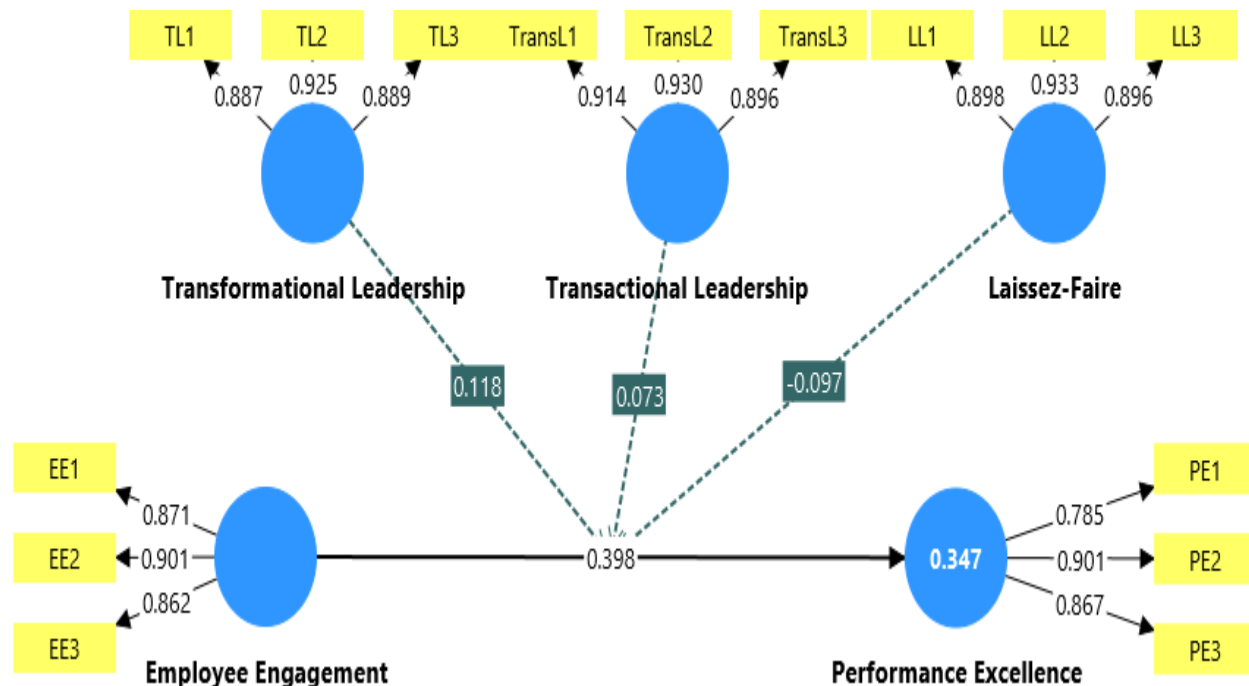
TL1 TL2 TL3 TransL1 TransL2 TransL3 LL1 LL2 LL3

0.887 0.925 0.889 0.914 0.930 0.896 0.898 0.933 0.896

Transformational Leadership

Transactional Leadership

Laissez-Faire

0.118

0.073

-0.097

EE1

EE2

EE3

0.871

0.901

0.862

0.398

0.347

0.785

0.901

0.867

PE1

PE2

PE3

Employee Engagement

Performance Excellence